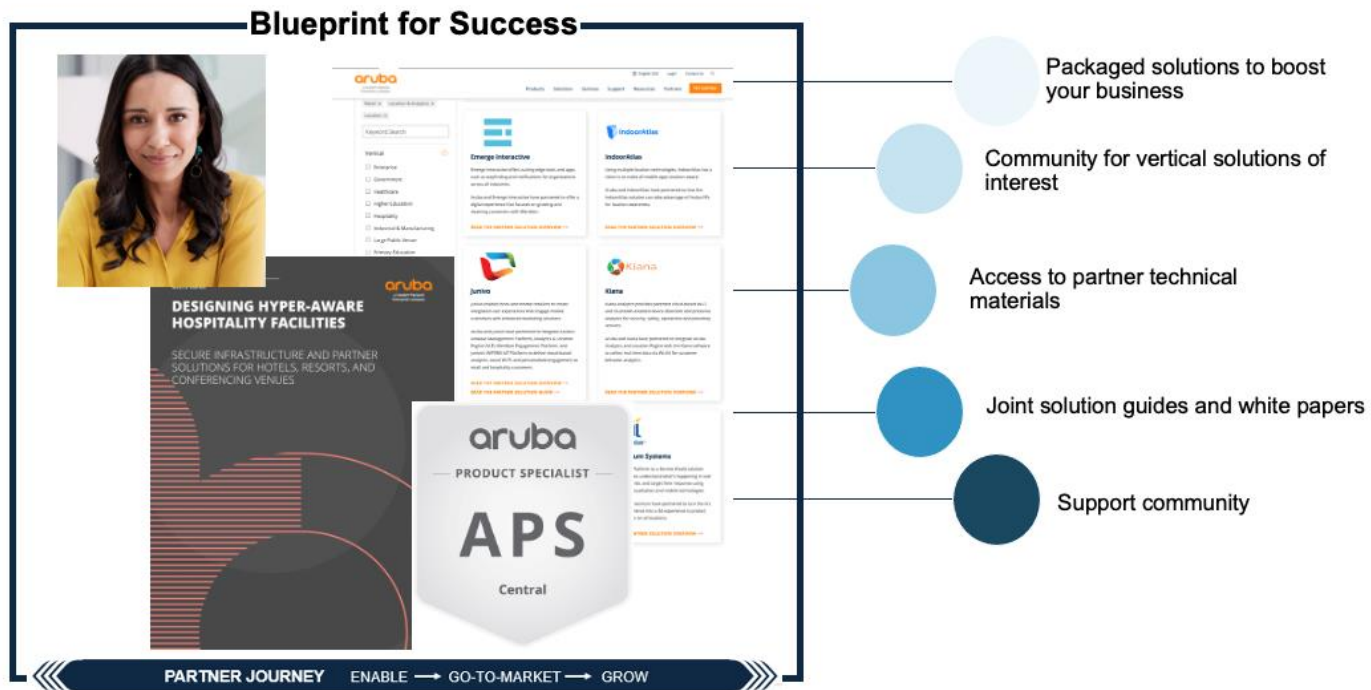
Blueprint for Success

aruba

Keyword Search

Vertical

Enterprise

Government

Healthcare

Higher Education

Hospitality

Industrial & Manufacturing

Large Public Venues

Primary Education

Emerge Interactive

IndoorAtlas

Juniva

Kiana

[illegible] Systems

aruba

DESIGNING HYPER-AWARE HOSPITALITY FACILITIES

SECURE INFRASTRUCTURE AND PARTNER SOLUTIONS FOR HOTELS, RESORTS, AND CONFERENCING VENUES

aruba

PRODUCT SPECIALIST

APS

Central

Packaged solutions to boost your business

Community for vertical solutions of interest

Access to partner technical materials

Joint solution guides and white papers

Support community

PARTNER JOURNEY ENABLE → GO-TO-MARKET → GROW